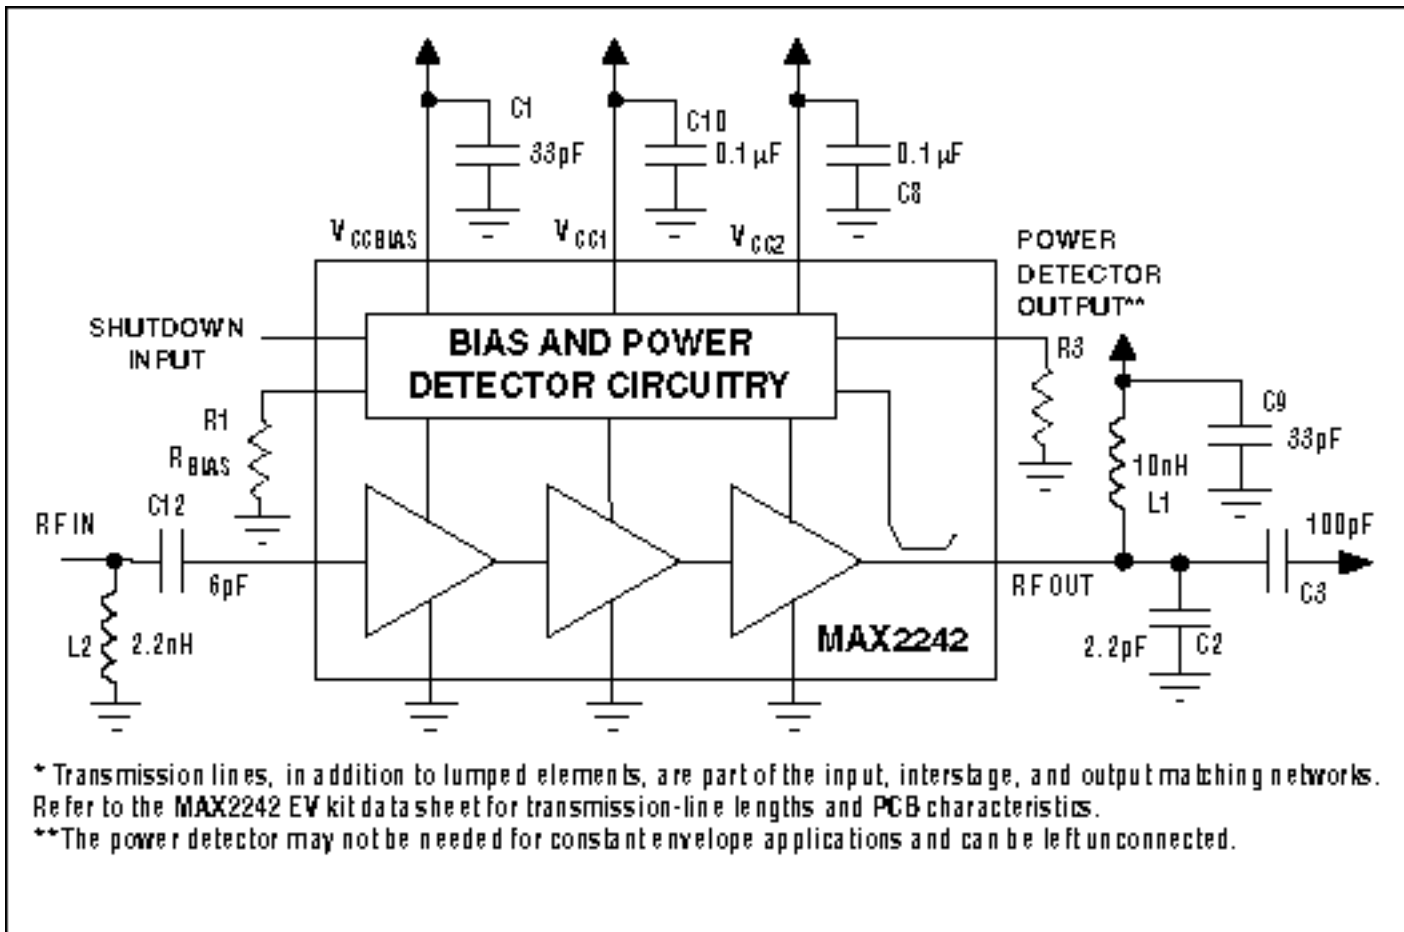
C1
33pF
C10
0.1 µF
0.1 µF
C8
$V_{CCBIAS}$
$V_{CC1}$
$V_{CC2}$
POWER DETECTOR OUTPUT**
SHUTDOWN INPUT
BIAS AND POWER DETECTOR CIRCUITRY
R3
R1
$R_{BIAS}$
C9
33pF
10nH
L1
RF IN
C12
6pF
100pF
RF OUT
C3
L2
2.2nH
MAX2242
2.2pF
C2

* Transmission lines, in addition to lumped elements, are part of the input, interstage, and output matching networks. Refer to the MAX2242 EV kit data sheet for transmission-line lengths and PCB characteristics.
**The power detector may not be needed for constant envelope applications and can be left unconnected.